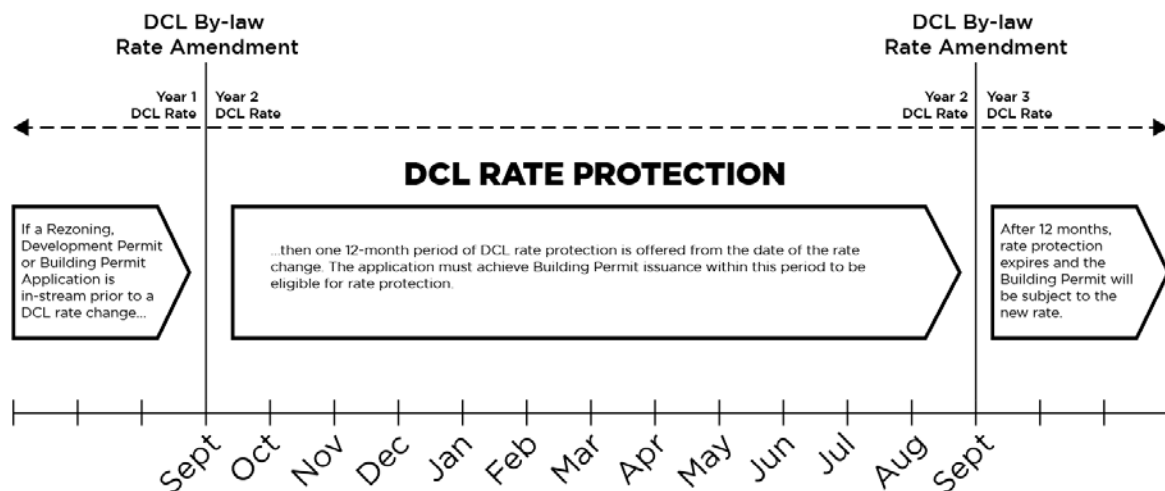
DCL By-law Rate Amendment

Year 1 DCL Rate

Year 2 DCL Rate

DCL By-law Rate Amendment

Year 2 DCL Rate

Year 3 DCL Rate

DCL RATE PROTECTION

If a Rezoning, Development Permit or Building Permit Application is in-stream prior to a DCL rate change...

...then one 12-month period of DCL rate protection is offered from the date of the rate change. The application must achieve Building Permit issuance within this period to be eligible for rate protection.

After 12 months, rate protection expires and the Building Permit will be subject to the new rate.

Sept Oct Nov Dec Jan Feb Mar Apr May Jun Jul Aug Sept